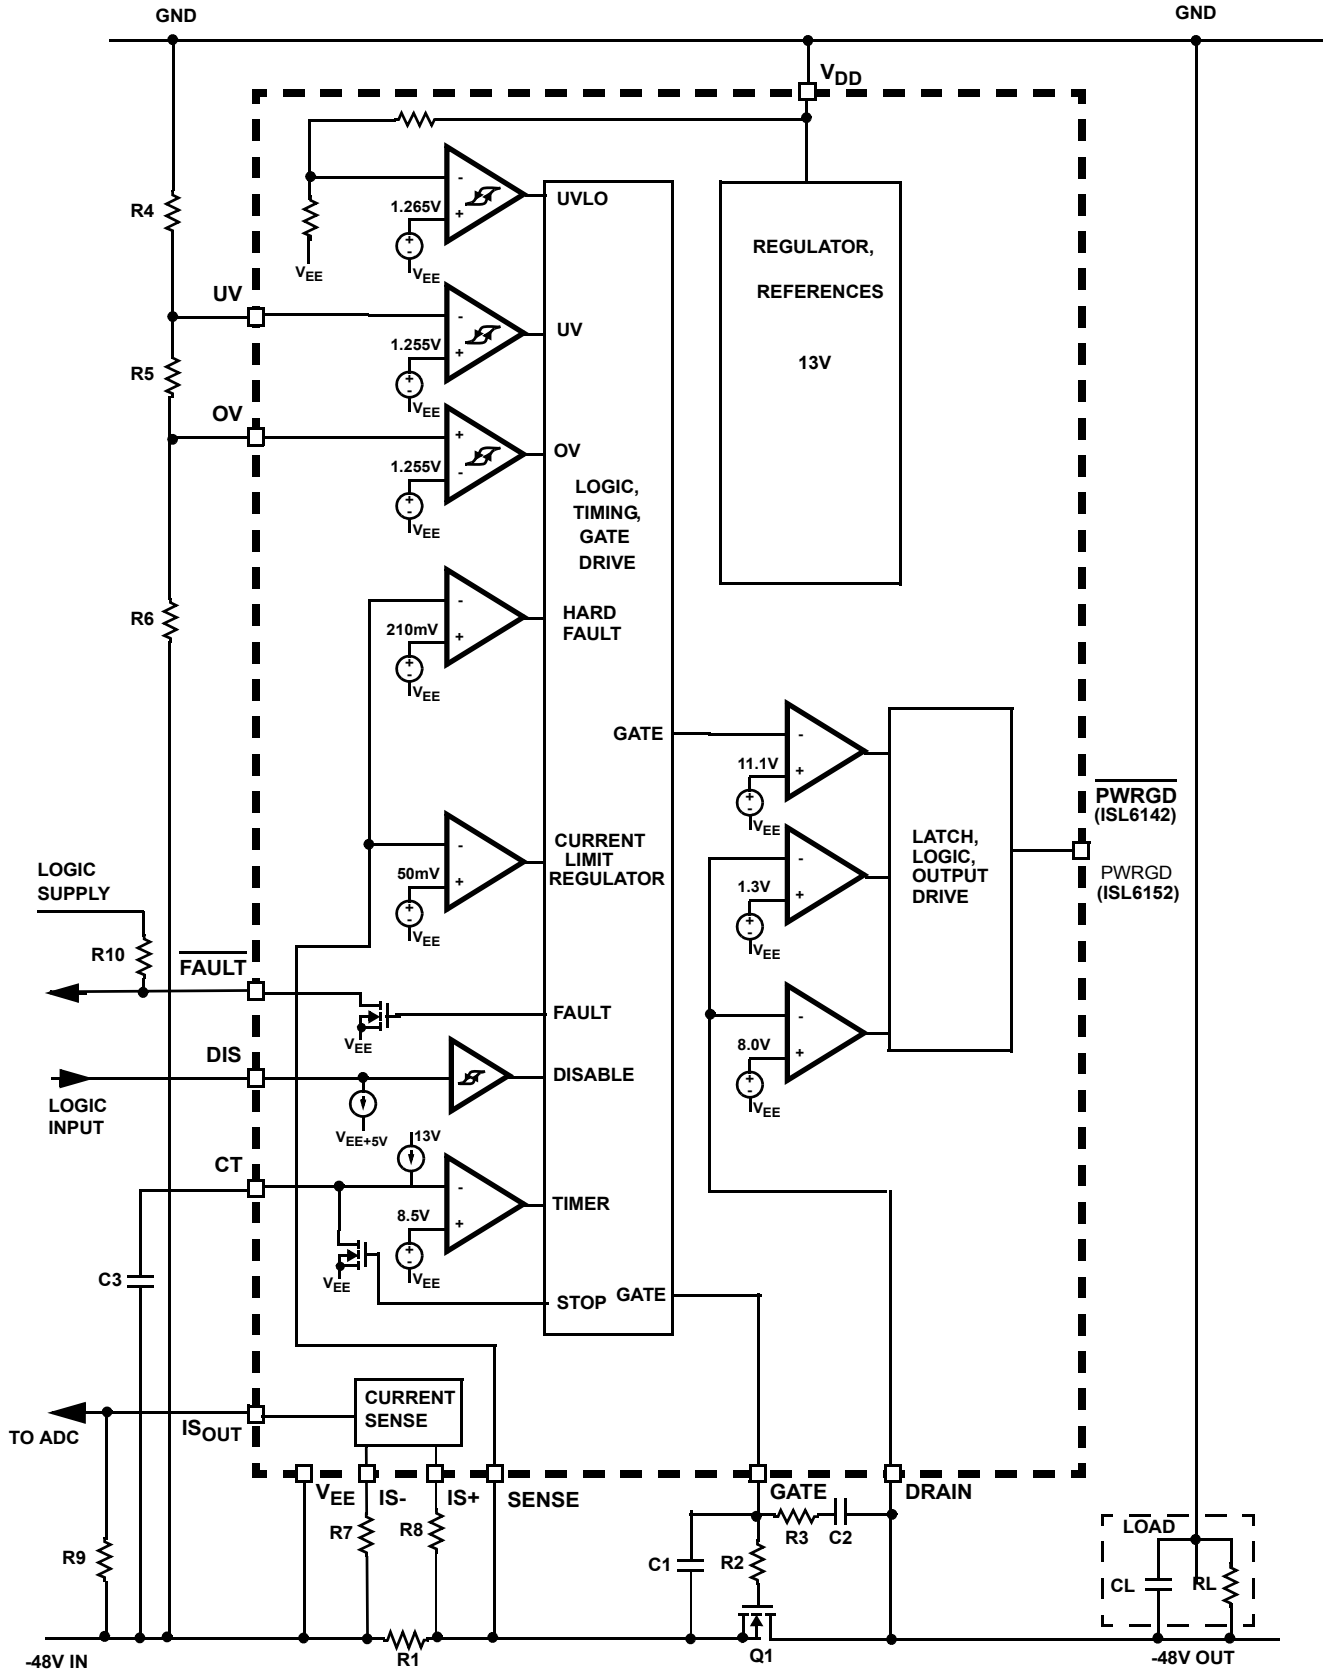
GND

GND

$V_{DD}$

R4

1.265V

$V_{EE}$

$V_{EE}$

UVLO

REGULATOR,

REFERENCES

13V

UV

1.255V

$V_{EE}$

UV

R5

OV

1.255V

$V_{EE}$

OV

LOGIC, TIMING, GATE DRIVE

R6

210mV

$V_{EE}$

HARD FAULT

GATE

11.1V

$V_{EE}$

$\overline{PWRGD}$ (ISL6142)

CURRENT LIMIT REGULATOR

50mV

$V_{EE}$

LATCH, LOGIC, OUTPUT DRIVE

1.3V

$V_{EE}$

PWRGD (ISL6152)

LOGIC SUPPLY

R10

$\overline{FAULT}$

FAULT

$V_{EE}$

8.0V

$V_{EE}$

DIS

DISABLE

LOGIC INPUT

$V_{EE+5V}$

13V

CT

TIMER

8.5V

$V_{EE}$

C3

$V_{EE}$

STOP

GATE

CURRENT SENSE

TO ADC

$IS_{OUT}$

$V_{EE}$

IS-

IS+

SENSE

GATE

DRAIN

LOAD

R7

R8

R3

C2

R9

C1

R2

CL

RL

-48V IN

R1

Q1

-48V OUT